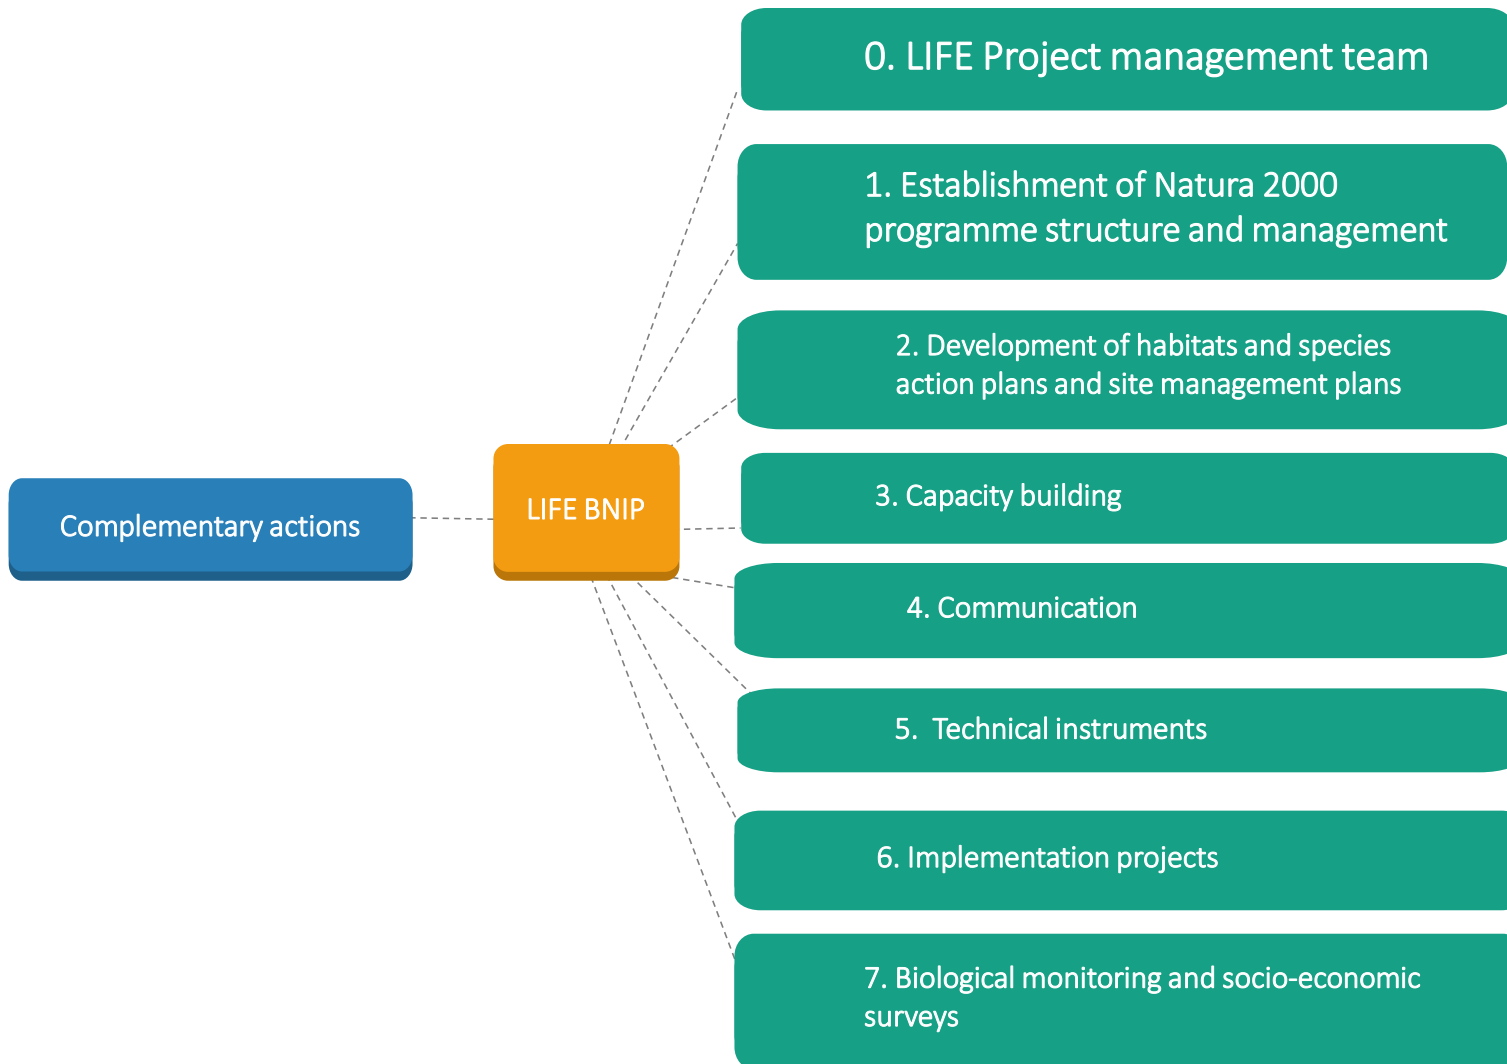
Complementary actions

LIFE BNIP

0. LIFE Project management team

1. Establishment of Natura 2000 programme structure and management

2. Development of habitats and species action plans and site management plans

3. Capacity building

4. Communication

5. Technical instruments

6. Implementation projects

7. Biological monitoring and socio-economic surveys